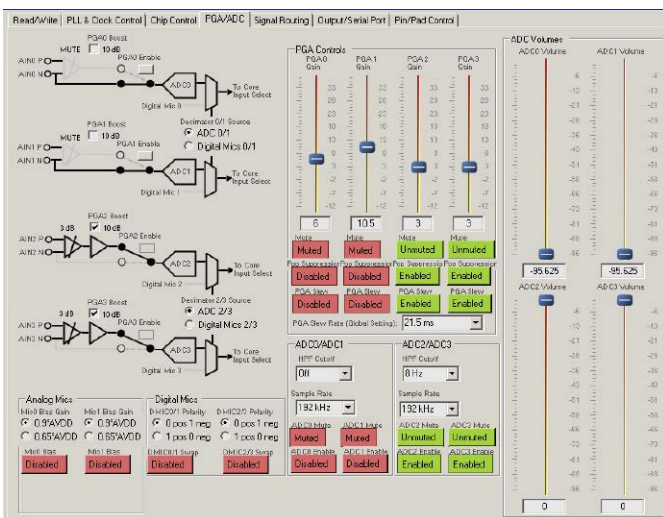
Read/Write | PLL & Clock Control | Chip Control | PGA/ADC | Signal Routing | Output/Serial Port | Pin/Pad Control

PGA0 Boost
MUTE 10 dB
PGA0 Enable
AIN0 P
AIN0 N
ADC0
To Core Input Select
Digital Mic 0
Decimator 0/1 Source
ADC 0/1
Digital Mics 0/1

PGA1 Boost
MUTE 10 dB
PGA1 Enable
AIN1 P
AIN1 N
ADC1
To Core Input Select
Digital Mic 1

PGA2 Boost
3 dB 10 dB
PGA2 Enable
AIN2 P
AIN2 N
ADC2
To Core Input Select
Digital Mic 2
Decimator 2/3 Source
ADC 2/3
Digital Mics 2/3

PGA3 Boost
3 dB 10 dB
PGA3 Enable
AIN3 P
AIN3 N
ADC3
To Core Input Select
Digital Mic 3

Analog Mics
Mic0 Bias Gain
0.9*AVDD
0.65*AVDD
Mic1 Bias Gain
0.9*AVDD
0.65*AVDD
Mic0 Bias
Disabled
Mic1 Bias
Disabled

Digital Mics
DMIC0/1 Polarity
0 pos 1 neg
1 pos 0 neg
DMIC2/3 Polarity
0 pos 1 neg
1 pos 0 neg
DMIC0/1 Swap
Disabled
DMIC2/3 Swap
Disabled

PGA Controls
PGA0 Gain
PGA1 Gain
PGA2 Gain
PGA3 Gain
33 30 27 24 21 18 15 12 9 6 3 0 -3 -6 -9 -12
6
10.5
3
3
Mute
Muted
Mute
Muted
Mute
Unmuted
Mute
Unmuted
Pop Suppression
Disabled
Pop Suppression
Disabled
Pop Suppression
Enabled
Pop Suppression
Enabled
PGA Slew
Disabled
PGA Slew
Disabled
PGA Slew
Enabled
PGA Slew
Enabled
PGA Slew Rate (Global Setting): 21.5 ms

ADC0/ADC1
HPF Cutoff
Off
Sample Rate
192 KHz
ADC0 Mute
Muted
ADC1 Mute
Muted
ADC0 Enable
Disabled
ADC1 Enable
Disabled

ADC2/ADC3
HPF Cutoff
8 Hz
Sample Rate
192 KHz
ADC2 Mute
Unmuted
ADC3 Mute
Unmuted
ADC2 Enable
Enabled
ADC3 Enable
Enabled

ADC Volumes
ADC0 Volume
ADC1 Volume
-6 -12 -19 -26 -33 -40 -47 -54 -61 -68 -75 -82 -89 -96
-95.625
-95.625
ADC2 Volume
ADC3 Volume
-6 -12 -19 -26 -33 -40 -47 -54 -61 -68 -75 -82 -89 -96
0
0